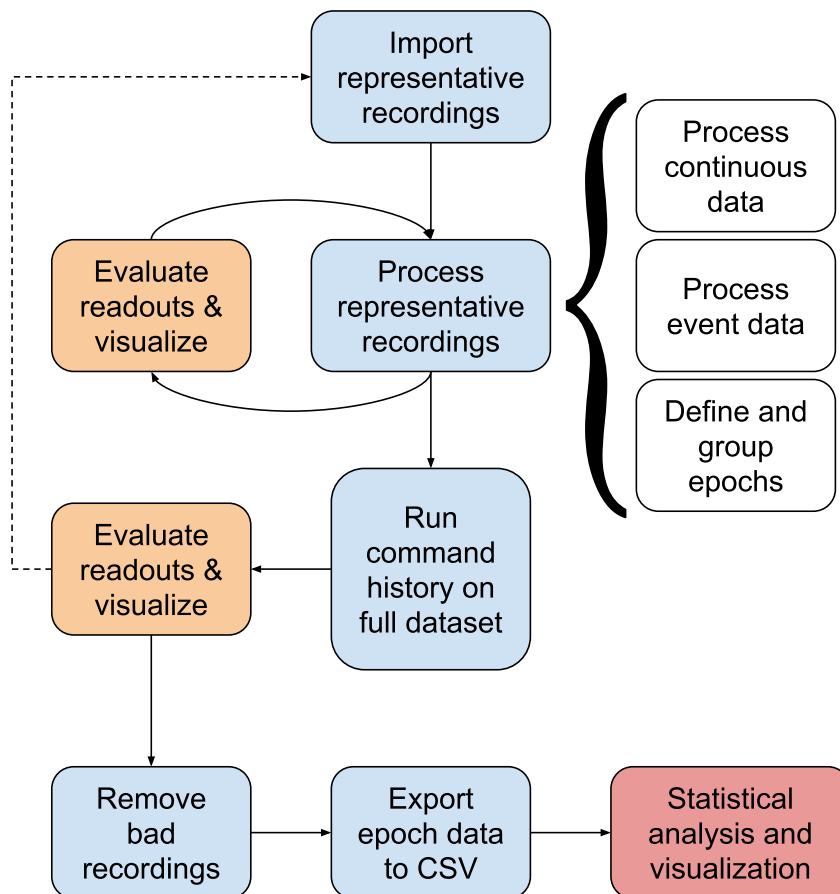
Import representative recordings

Evaluate readouts & visualize

Process representative recordings

Process continuous data

Process event data

Define and group epochs

Evaluate readouts & visualize

Run command history on full dataset

Remove bad recordings

Export epoch data to CSV

Statistical analysis and visualization